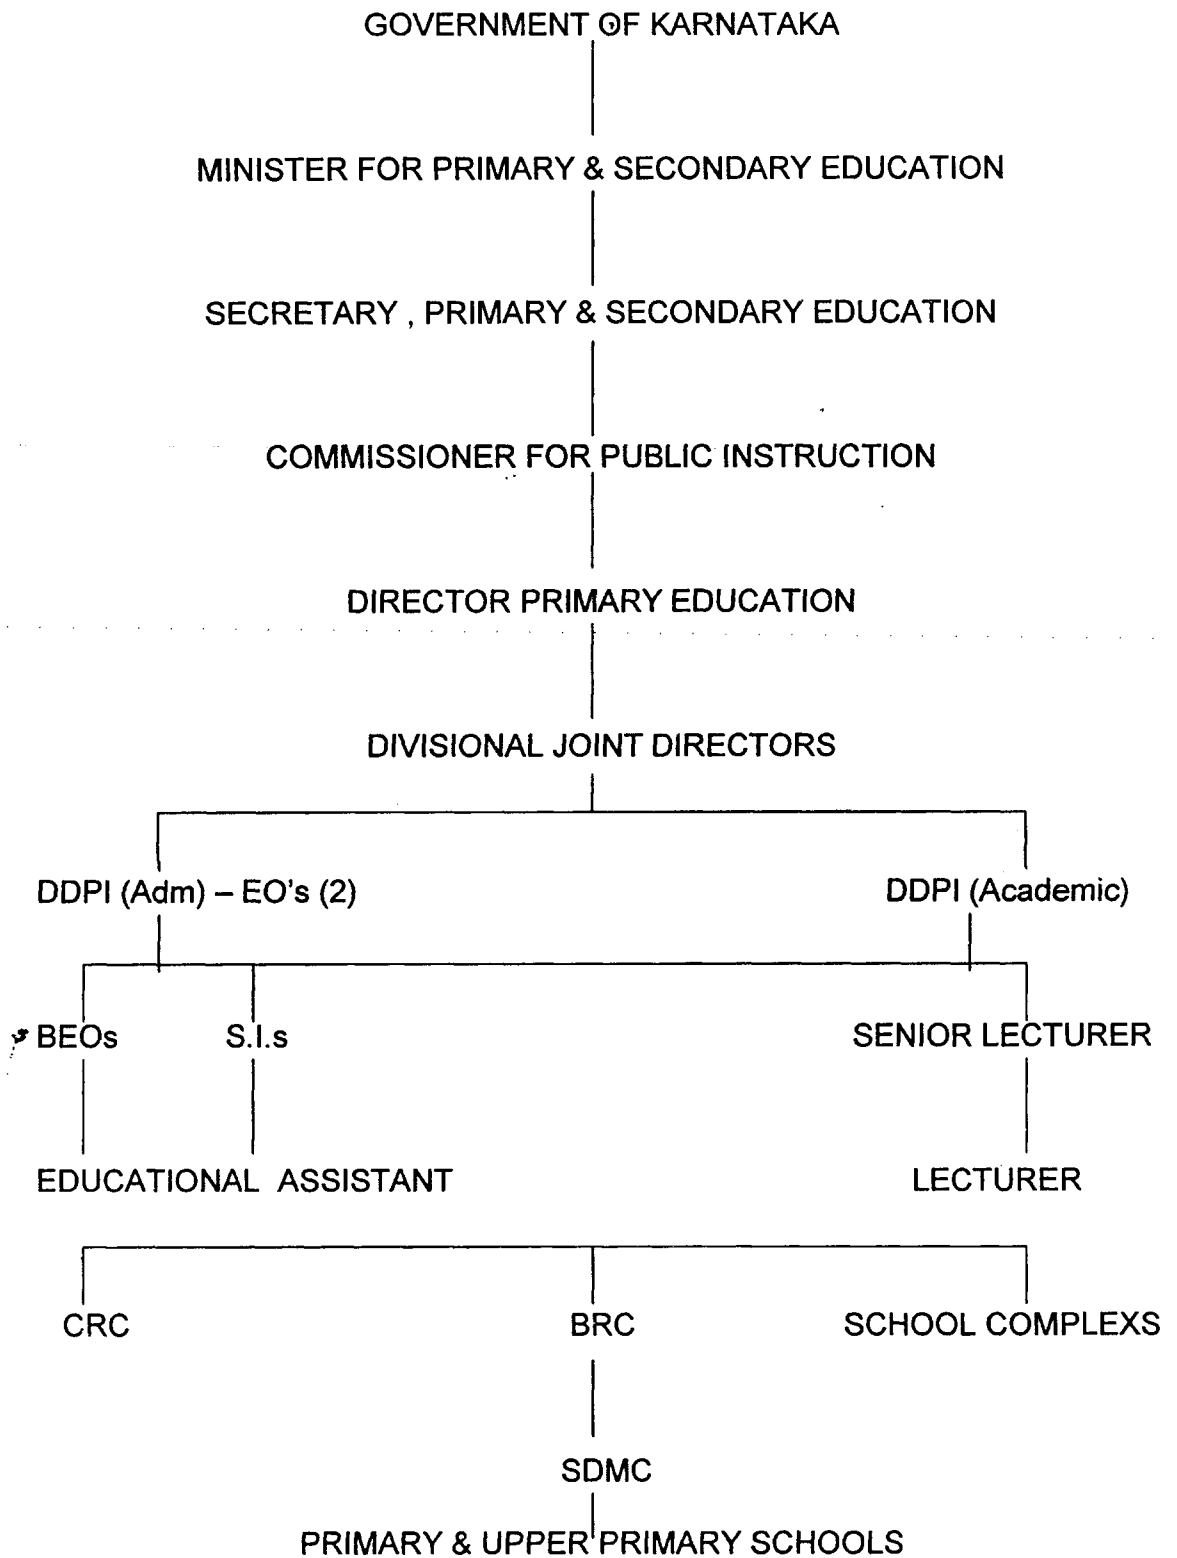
GOVERNMENT OF KARNATAKA

MINISTER FOR PRIMARY & SECONDARY EDUCATION

SECRETARY , PRIMARY & SECONDARY EDUCATION

COMMISSIONER FOR PUBLIC INSTRUCTION

DIRECTOR PRIMARY EDUCATION

DIVISIONAL JOINT DIRECTORS

DDPI (Adm) – EO's (2)

DDPI (Academic)

BEOs

S.I.s

SENIOR LECTURER

EDUCATIONAL ASSISTANT

LECTURER

CRC

BRC

SCHOOL COMPLEXS

SDMC

PRIMARY & UPPER PRIMARY SCHOOLS